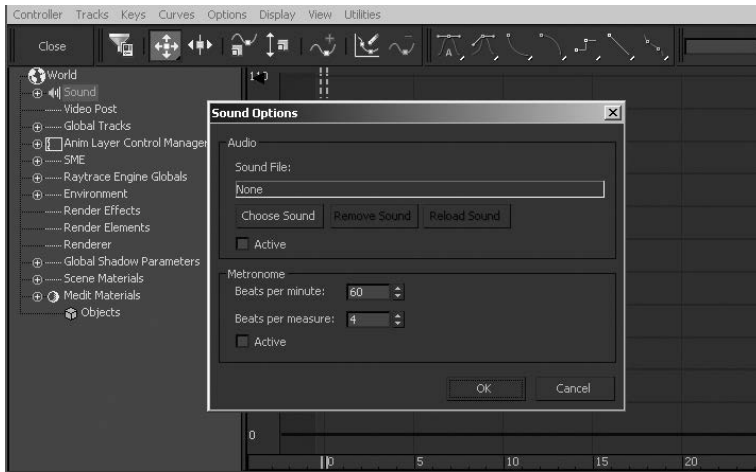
Controller Tracks Keys Curves Options Display View Utilities

Close

World
Sound
Video Post
Global Tracks
Anim Layer Control Manager
SME
Raytrace Engine Globals
Environment
Render Effects
Render Elements
Renderer
Global Shadow Parameters
Scene Materials
Medit Materials
Objects

Sound Options

Audio
Sound File:
None
Choose Sound Remove Sound Reload Sound
Active

Metronome
Beats per minute: 60
Beats per measure: 4
Active

OK Cancel

0
0 5 10 15 20